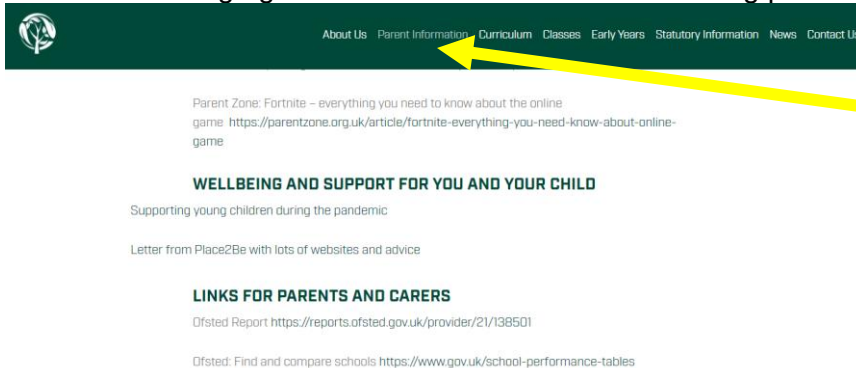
About Us Parent Information Curriculum Classes Early Years Statutory Information News Contact Us

Parent Zone: Fortnite – everything you need to know about the online game https://parentzone.org.uk/article/fortnite-everything-you-need-know-about-online-game

WELLBEING AND SUPPORT FOR YOU AND YOUR CHILD

Supporting young children during the pandemic

Letter from Place2Be with lots of websites and advice

LINKS FOR PARENTS AND CARERS

Ofsted Report https://reports.ofsted.gov.uk/provider/21/138501

Ofsted: Find and compare schools https://www.gov.uk/school-performance-tables